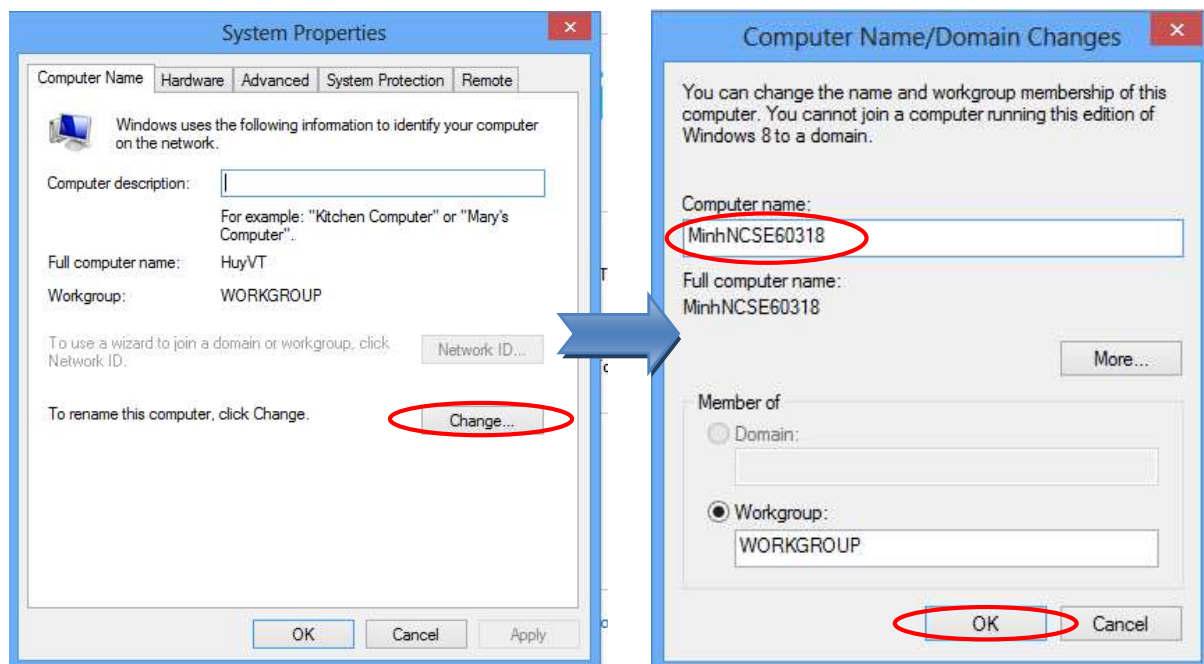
System Properties

Computer Name | Hardware | Advanced | System Protection | Remote

Windows uses the following information to identify your computer on the network.

Computer description:

For example: "Kitchen Computer" or "Mary's Computer".

Full computer name: HuyVT

Workgroup: WORKGROUP

To use a wizard to join a domain or workgroup, click Network ID.

Network ID...

To rename this computer, click Change.

Change...

OK | Cancel | Apply

Computer Name/Domain Changes

You can change the name and workgroup membership of this computer. You cannot join a computer running this edition of Windows 8 to a domain.

Computer name:

MinhNCSE60318

Full computer name:

MinhNCSE60318

More...

Member of

Domain:

Workgroup:

WORKGROUP

OK | Cancel